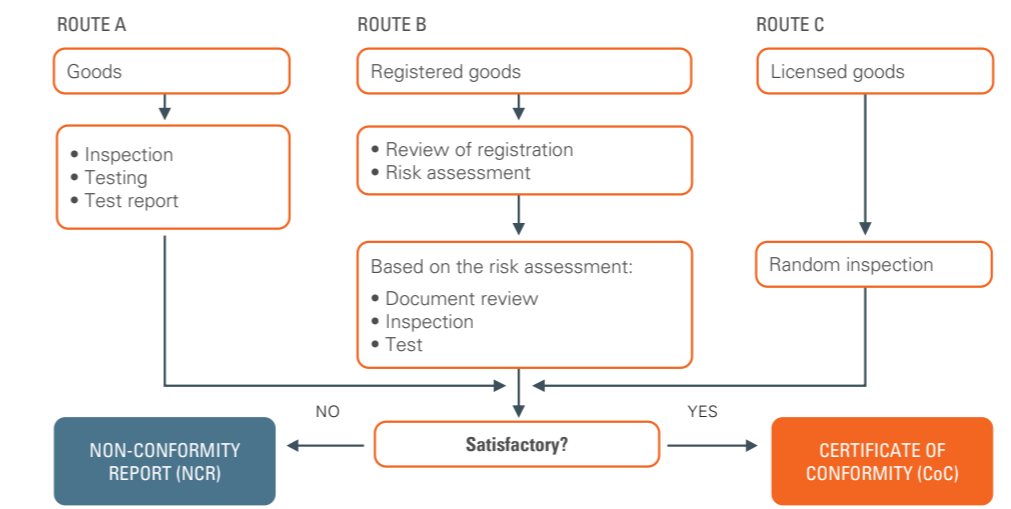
ROUTE A

Goods

• Inspection
• Testing
• Test report

ROUTE B

Registered goods

• Review of registration
• Risk assessment

Based on the risk assessment:

• Document review
• Inspection
• Test

ROUTE C

Licensed goods

Random inspection

NO

Satisfactory?

YES

NON-CONFORMITY REPORT (NCR)

CERTIFICATE OF CONFORMITY (CoC)